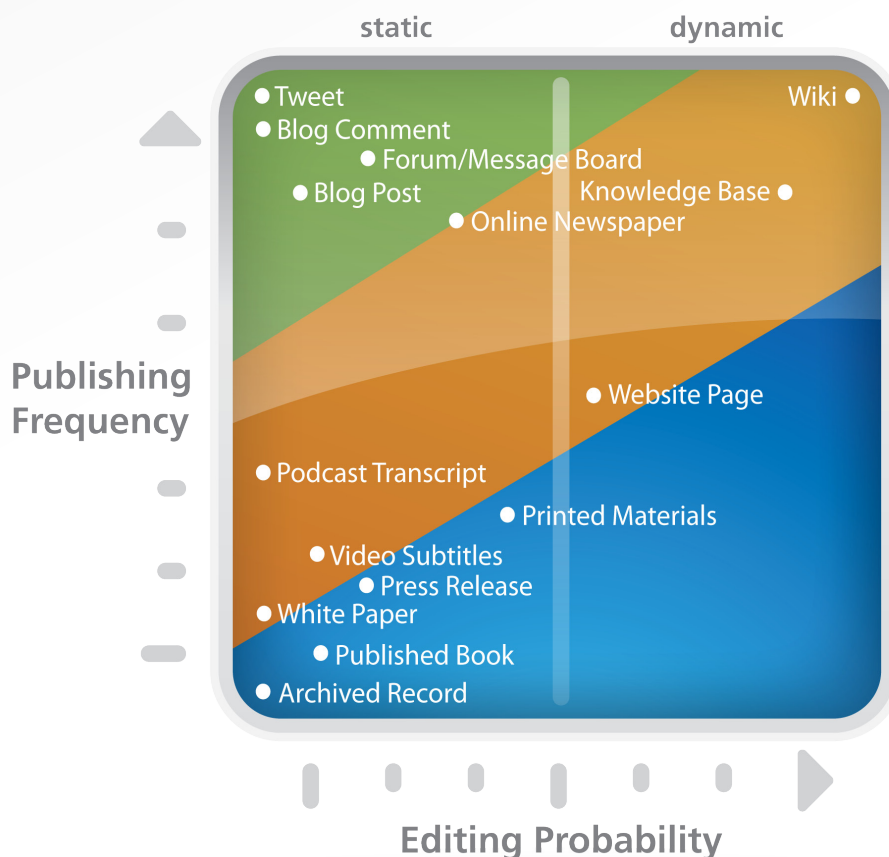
static

dynamic

Tweet

Wiki

Blog Comment

Forum/Message Board

Blog Post

Knowledge Base

Online Newspaper

Publishing Frequency

Website Page

Podcast Transcript

Printed Materials

Video Subtitles

Press Release

White Paper

Published Book

Archived Record

Editing Probability